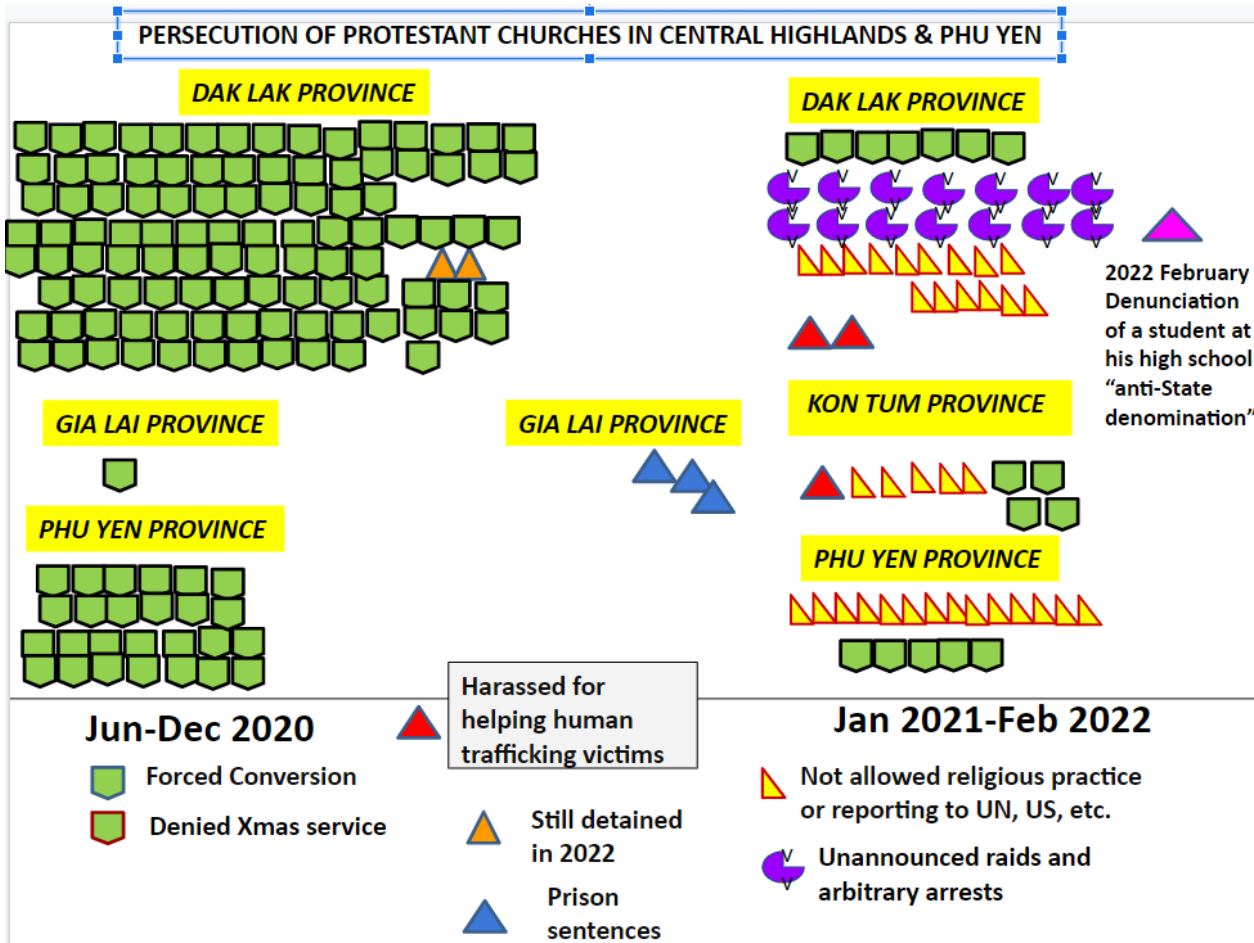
PERSECUTION OF PROTESTANT CHURCHES IN CENTRAL HIGHLANDS & PHU YEN

DAK LAK PROVINCE

GIA LAI PROVINCE

PHU YEN PROVINCE

GIA LAI PROVINCE

DAK LAK PROVINCE

2022 February Denunciation of a student at his high school "anti-State denomination"

KON TUM PROVINCE

PHU YEN PROVINCE

Jun-Dec 2020

Forced Conversion

Denied Xmas service

Harassed for helping human trafficking victims

Still detained in 2022

Prison sentences

Jan 2021-Feb 2022

Not allowed religious practice or reporting to UN, US, etc.

Unannounced raids and arbitrary arrests